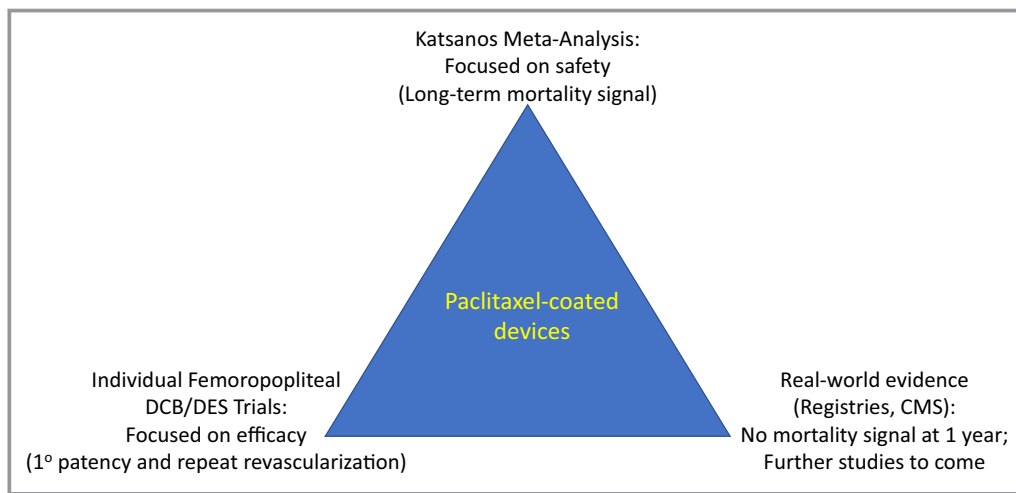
Katsanos Meta-Analysis:
Focused on safety
(Long-term mortality signal)

Paclitaxel-coated devices

Individual Femoropopliteal DCB/DES Trials:
Focused on efficacy
($1^{o}$ patency and repeat revascularization)

Real-world evidence
(Registries, CMS):
No mortality signal at 1 year;
Further studies to come